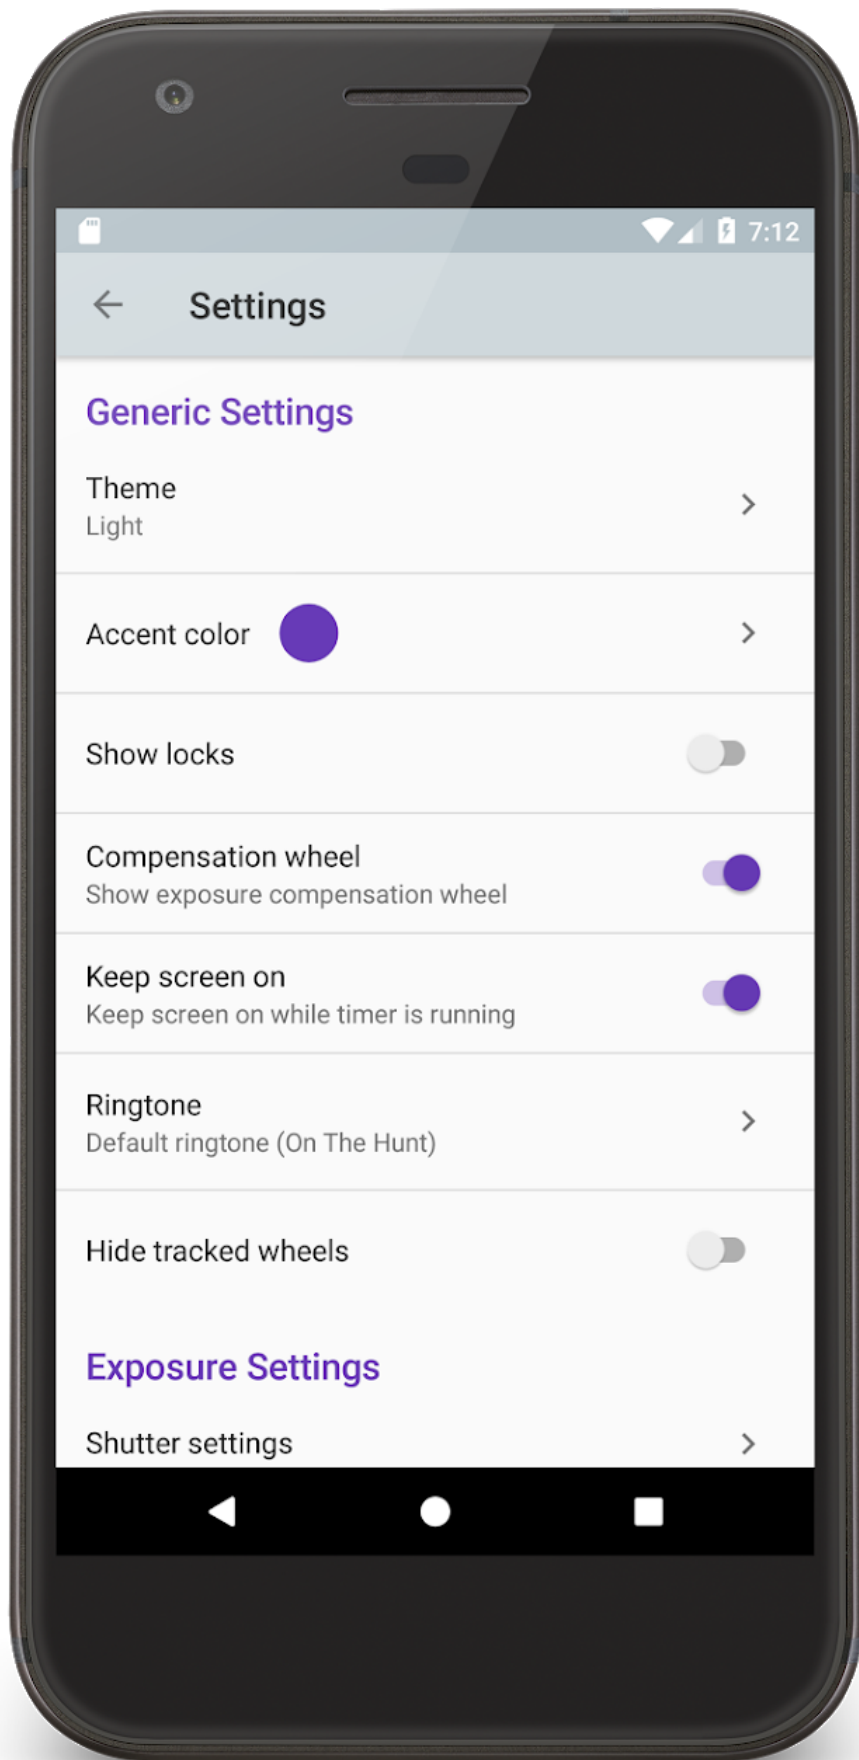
7:12

Settings

Generic Settings

Theme
Light

Accent color

Show locks

Compensation wheel
Show exposure compensation wheel

Keep screen on
Keep screen on while timer is running

Ringtone
Default ringtone (On The Hunt)

Hide tracked wheels

Exposure Settings

Shutter settings